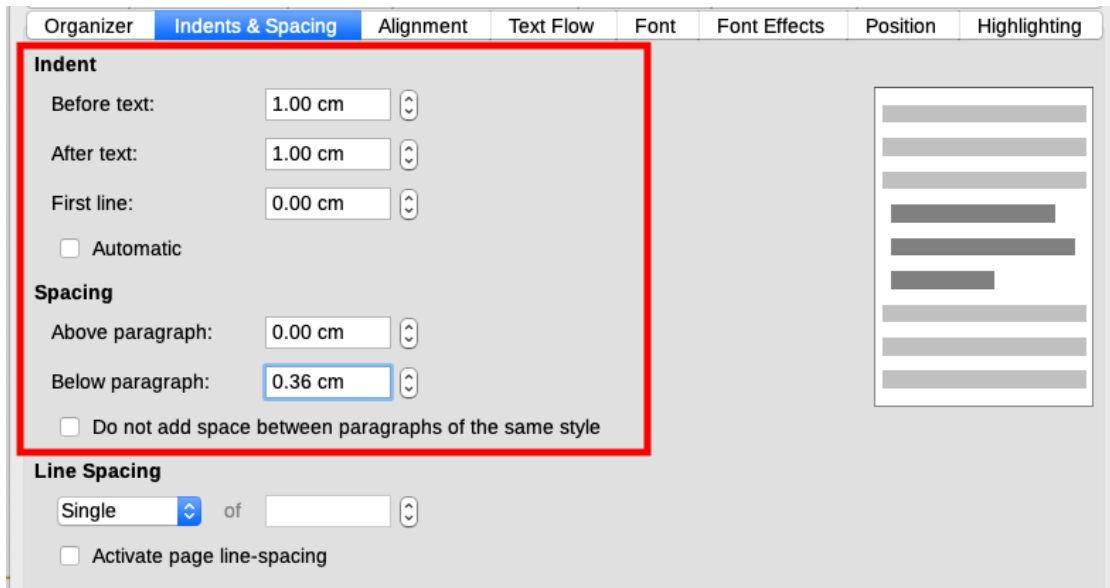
Organizer | Indents & Spacing | Alignment | Text Flow | Font | Font Effects | Position | Highlighting

Indent

Before text: 1.00 cm

After text: 1.00 cm

First line: 0.00 cm

Automatic

Spacing

Above paragraph: 0.00 cm

Below paragraph: 0.36 cm

Do not add space between paragraphs of the same style

Line Spacing

Single of

Activate page line-spacing